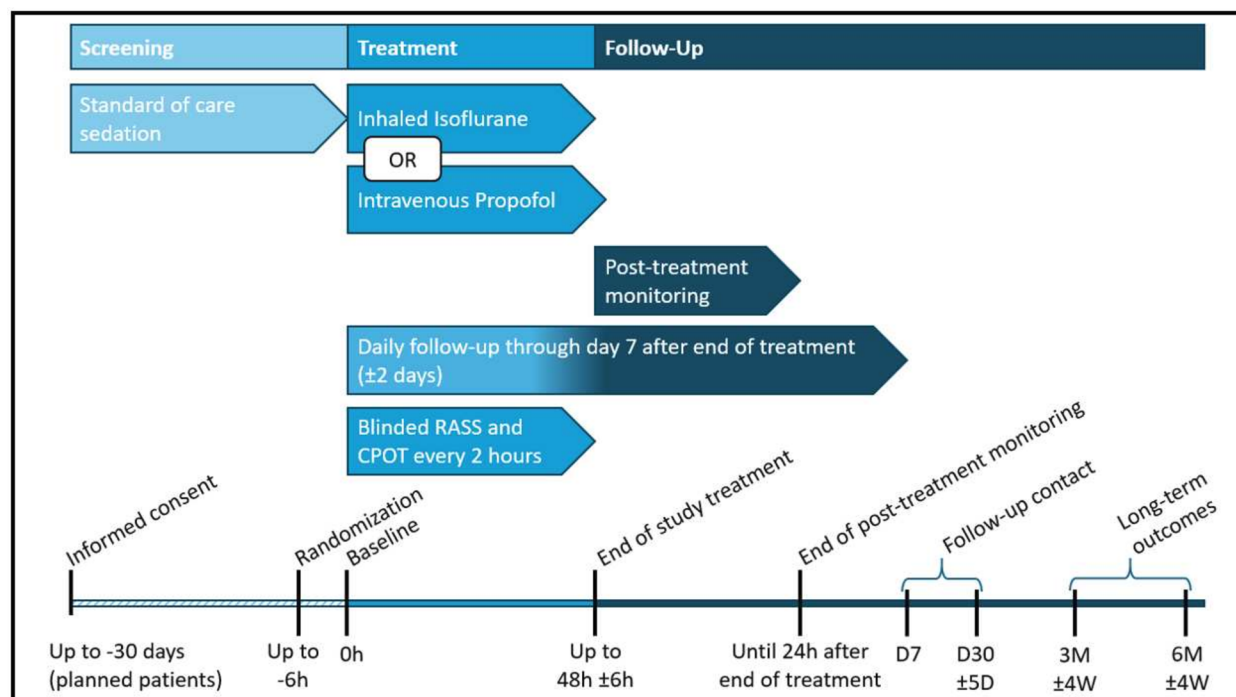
Screening
Treatment
Follow-Up

Standard of care sedation

Inhaled Isoflurane

OR

Intravenous Propofol

Post-treatment monitoring

Daily follow-up through day 7 after end of treatment (±2 days)

Blinded RASS and CPOT every 2 hours

Informed consent
Randomization
Baseline
End of study treatment
End of post-treatment monitoring
Follow-up contact
Long-term outcomes

Up to -30 days (planned patients)
Up to -6h
0h
Up to 48h ±6h
Until 24h after end of treatment
D7
D30 ±5D
3M ±4W
6M ±4W